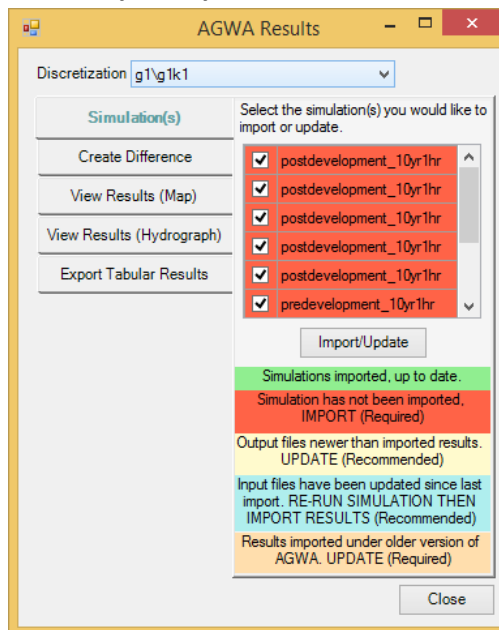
AGWA Results

Discretization g1\g1k1

Simulation(s)
Create Difference
View Results (Map)
View Results (Hydrograph)
Export Tabular Results

Select the simulation(s) you would like to import or update.

postdevelopment_10yr1hr
postdevelopment_10yr1hr
postdevelopment_10yr1hr
postdevelopment_10yr1hr
postdevelopment_10yr1hr
predevelopment_10yr1hr

Import/Update

Simulations imported, up to date.

Simulation has not been imported, IMPORT (Required)

Output files newer than imported results. UPDATE (Recommended)

Input files have been updated since last import. RE-RUN SIMULATION THEN IMPORT RESULTS (Recommended)

Results imported under older version of AGWA. UPDATE (Required)

Close